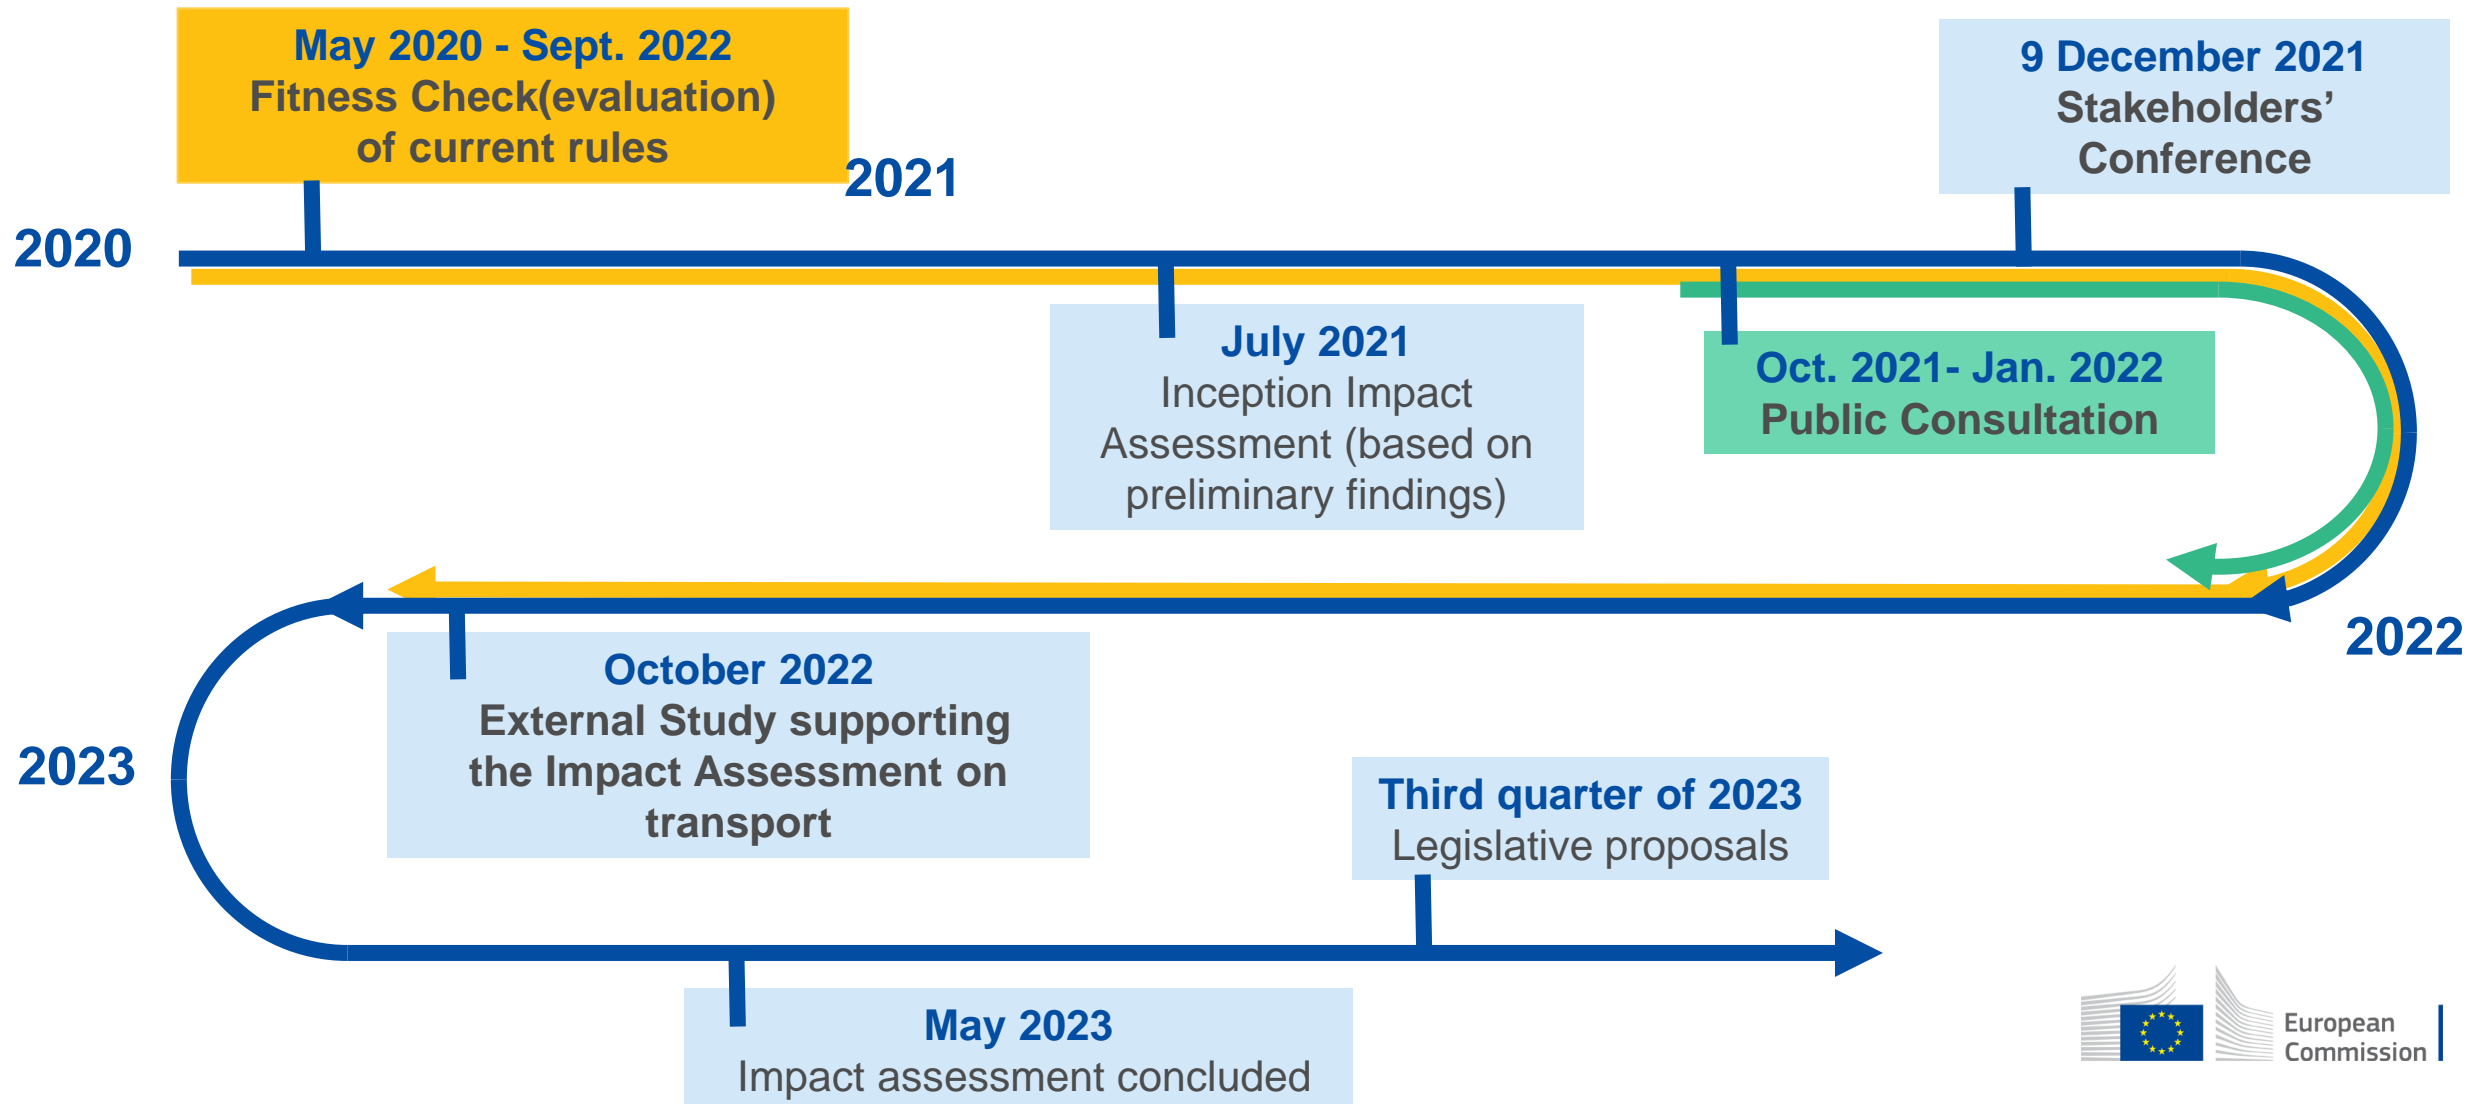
May 2020 - Sept. 2022
Fitness Check(evaluation) of current rules

2021

9 December 2021
Stakeholders' Conference

2020

July 2021
Inception Impact Assessment (based on preliminary findings)

Oct. 2021- Jan. 2022
Public Consultation

2022

October 2022
External Study supporting the Impact Assessment on transport

2023

Third quarter of 2023
Legislative proposals

May 2023
Impact assessment concluded

European Commission